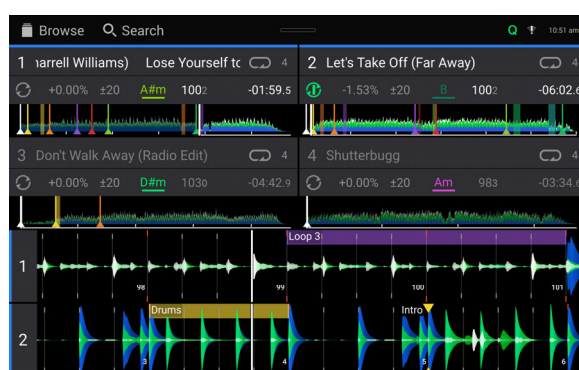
Browse Search 10:51 am

1 ıarrell Williams) Lose Yourself tc 4
+0.00% ±20 A#m 1002 -01:59.5

2 Let's Take Off (Far Away) 4
-1.53% ±20 B 1002 -06:02.6

3 Don't Walk Away (Radio Edit) 4
+0.00% ±20 D#m 1030 -04:42.9

4 Shutterbugg 4
+0.00% ±20 Am 983 -03:34.6

Loop 3
1
98 99 100 101

Drums Intro
2
3 4 5 6